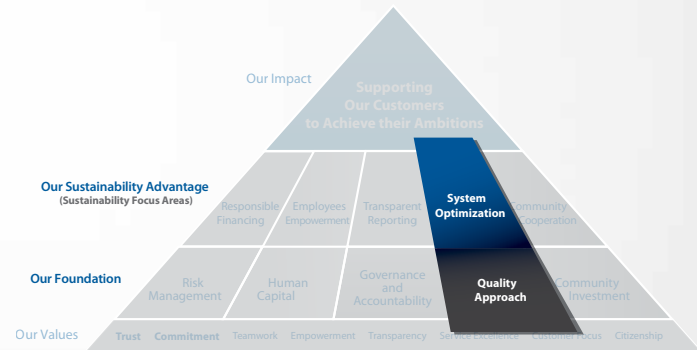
Our Impact

Supporting Our Customers to Achieve their Ambitions

Our Sustainability Advantage
(Sustainability Focus Areas)

Responsible Financing

Employees Empowerment

Transparent Reporting

System Optimization

Community Cooperation

Our Foundation

Risk Management

Human Capital

Governance and Accountability

Quality Approach

Community Investment

Our Values

Trust Commitment Teamwork Empowerment Transparency Service Excellence Customer Focus Citizenship